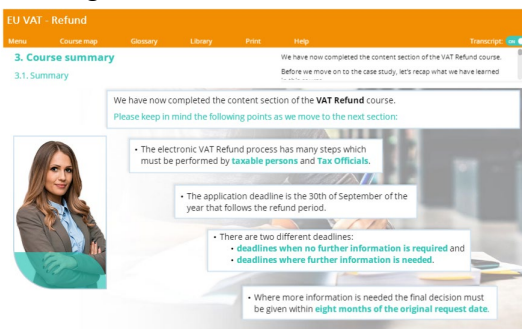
EU VAT - Refund

Menu Course map Glossary Library Print Help Transcript:

3. Course summary

3.1. Summary

We have now completed the content section of the VAT Refund course.

Before we move on to the case study, let's recap what we have learned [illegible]

We have now completed the content section of the VAT Refund course.

Please keep in mind the following points as we move to the next section:

• The electronic VAT Refund process has many steps which must be performed by taxable persons and Tax Officials.

• The application deadline is the 30th of September of the year that follows the refund period.

• There are two different deadlines:
• deadlines when no further information is required and
• deadlines where further information is needed.

• Where more information is needed the final decision must be given within eight months of the original request date.